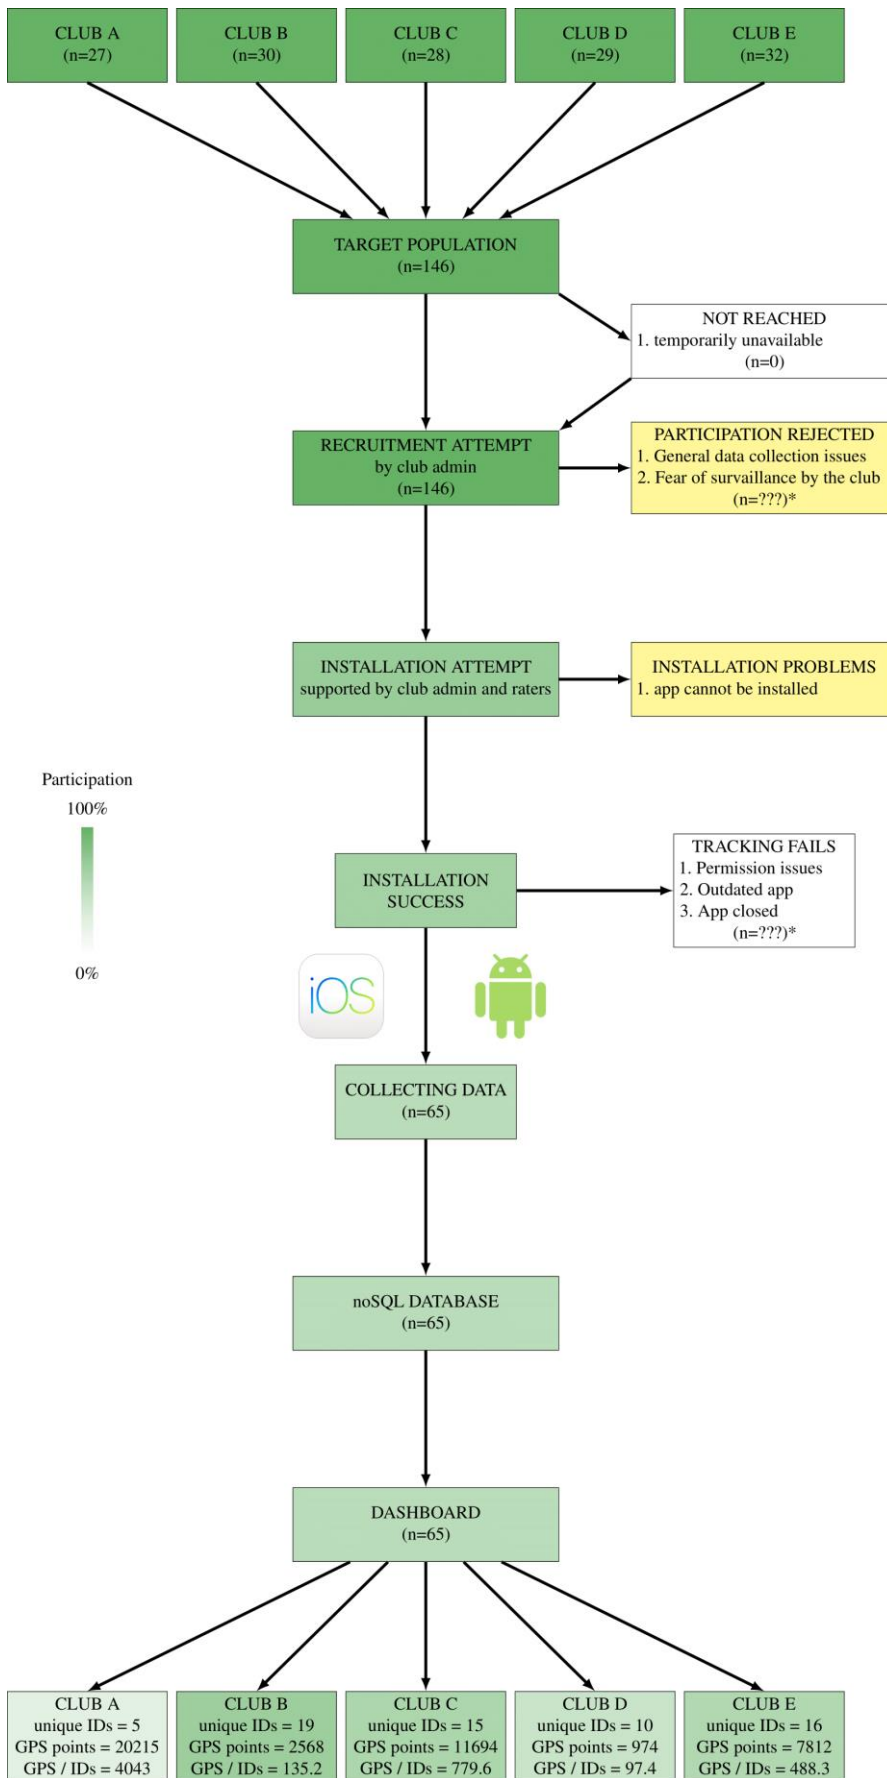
CLUB A
(n=27)

CLUB B
(n=30)

CLUB C
(n=28)

CLUB D
(n=29)

CLUB E
(n=32)

TARGET POPULATION
(n=146)

NOT REACHED
1. temporarily unavailable
(n=0)

RECRUITMENT ATTEMPT
by club admin
(n=146)

PARTICIPATION REJECTED
1. General data collection issues
2. Fear of survaillance by the club
(n=???)*

INSTALLATION ATTEMPT
supported by club admin and raters

INSTALLATION PROBLEMS
1. app cannot be installed

Participation
100%
0%

INSTALLATION SUCCESS

TRACKING FAILS
1. Permission issues
2. Outdated app
3. App closed
(n=???)*

iOS

COLLECTING DATA
(n=65)

noSQL DATABASE
(n=65)

DASHBOARD
(n=65)

CLUB A
unique IDs = 5
GPS points = 20215
GPS / IDs = 4043

CLUB B
unique IDs = 19
GPS points = 2568
GPS / IDs = 135.2

CLUB C
unique IDs = 15
GPS points = 11694
GPS / IDs = 779.6

CLUB D
unique IDs = 10
GPS points = 974
GPS / IDs = 97.4

CLUB E
unique IDs = 16
GPS points = 7812
GPS / IDs = 488.3